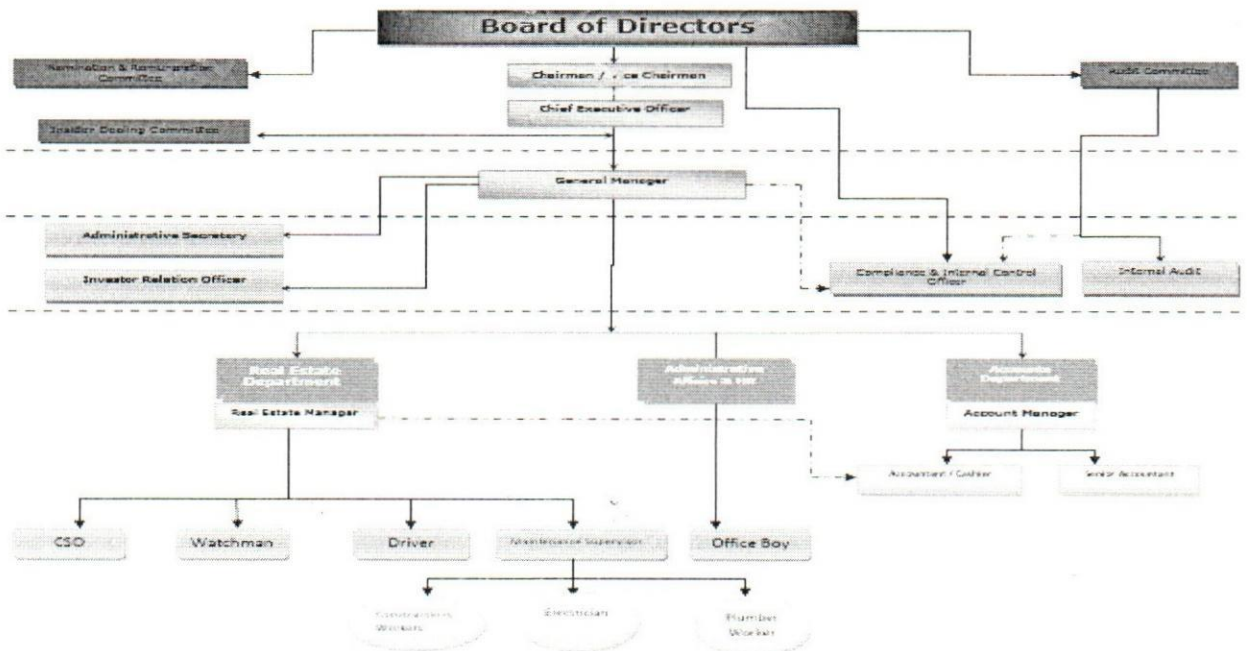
Board of Directors

Nomination & Remuneration Committee

Chairman / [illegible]ce Chairman

Chief Executive Officer

Audit Committee

Insider Dealing Committee

General Manager

Administrative Secretary

Investor Relation Officer

Compliance & Internal Control Officer

Internal Audit

Real Estate Department

Real Estate Manager

Administrative Affairs & HR

Accounts Department

Account Manager

Accountant / Cashier

Senior Accountant

CSO

Watchman

Driver

Maintenance Supervisor

Office Boy

Construction Workers

Electrician

Plumber Worker